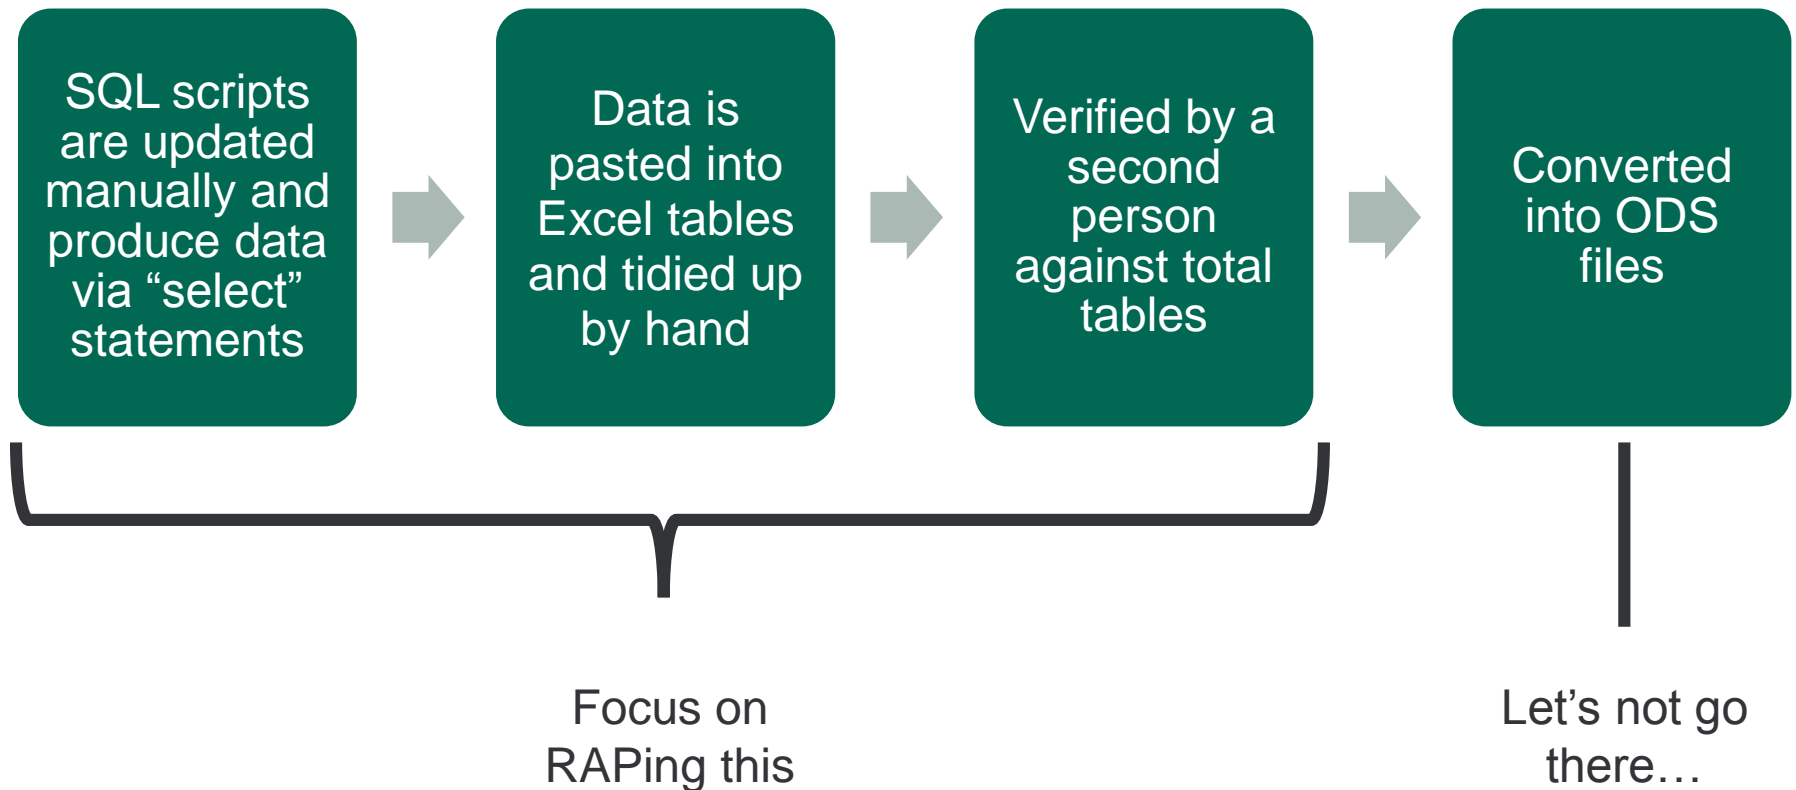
SQL scripts are updated manually and produce data via “select” statements

Data is pasted into Excel tables and tidied up by hand

Verified by a second person against total tables

Converted into ODS files

Focus on RAPing this

Let’s not go there…